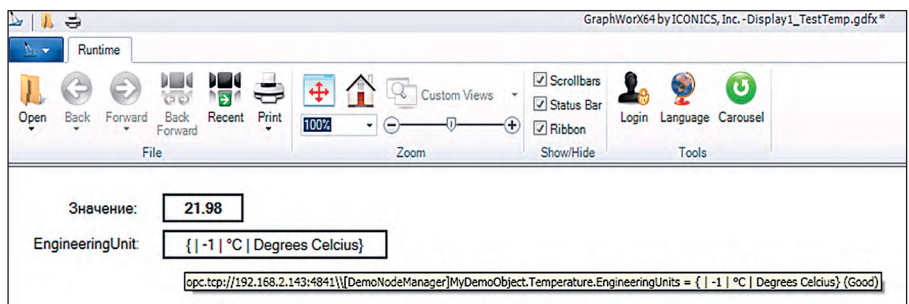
GraphWorX64 by ICONICS, Inc.-Display1_TestTemp.gdfx*

Runtime

Open
Back
Forward
Back Forward
Recent
Print
File

Custom Views
100%
Zoom

Scrollbars
Status Bar
Ribbon
Show/Hide

Login
Language
Carousel
Tools

Значение: 21.98

EngineeringUnit: { | -1 | °C | Degrees Celcius}

opc.tcp://192.168.2.143:4841\\[DemoNodeManager]MyDemoObject.Temperature.EngineeringUnits = { | -1 | °C | Degrees Celcius} (Good)